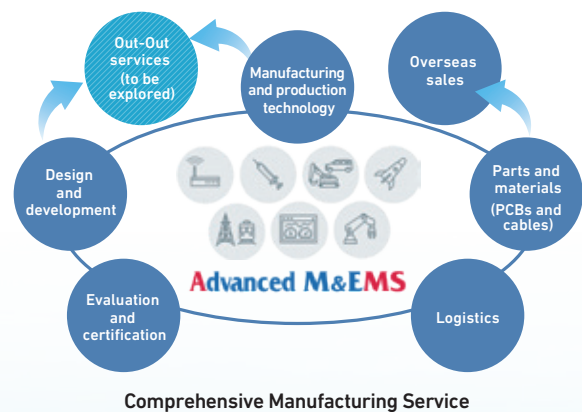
Out-Out services (to be explored)

Manufacturing and production technology

Overseas sales

Design and development

Parts and materials (PCBs and cables)

Advanced M&EMS

Evaluation and certification

Logistics

Comprehensive Manufacturing Service